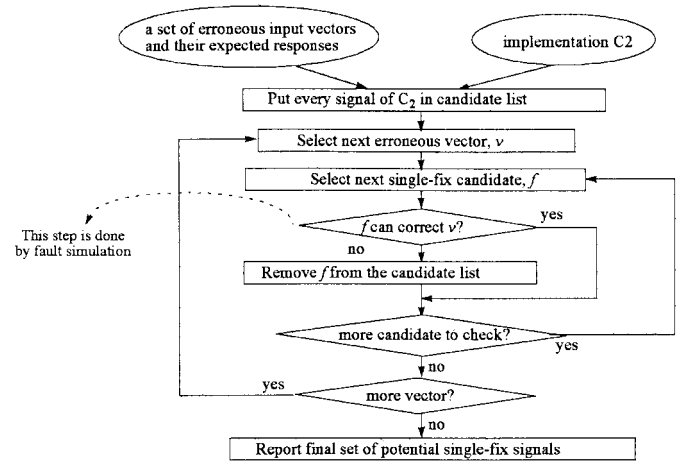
a set of erroneous input vectors and their expected responses

implementation C2

Put every signal of $C_2$ in candidate list

Select next erroneous vector, $v$

Select next single-fix candidate, $f$

This step is done by fault simulation

$f$ can correct $v$?

yes

no

Remove $f$ from the candidate list

more candidate to check?

yes

no

yes

more vector?

no

Report final set of potential single-fix signals